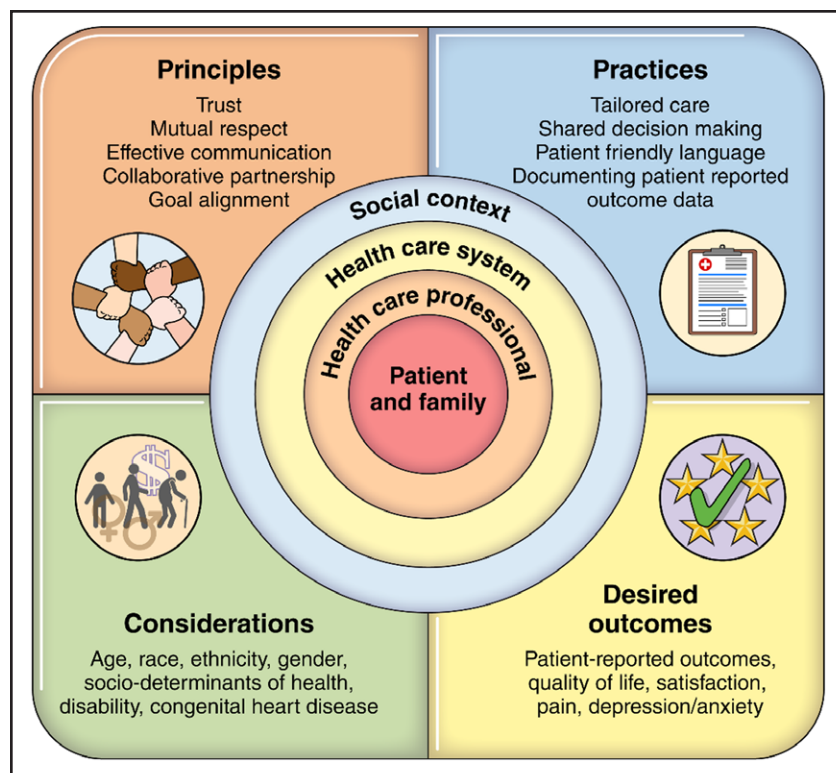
Principles
Trust
Mutual respect
Effective communication
Collaborative partnership
Goal alignment

Practices
Tailored care
Shared decision making
Patient friendly language
Documenting patient reported outcome data

Social context
Health care system
Health care professional
Patient and family

Considerations
Age, race, ethnicity, gender, socio-determinants of health, disability, congenital heart disease

Desired outcomes
Patient-reported outcomes, quality of life, satisfaction, pain, depression/anxiety